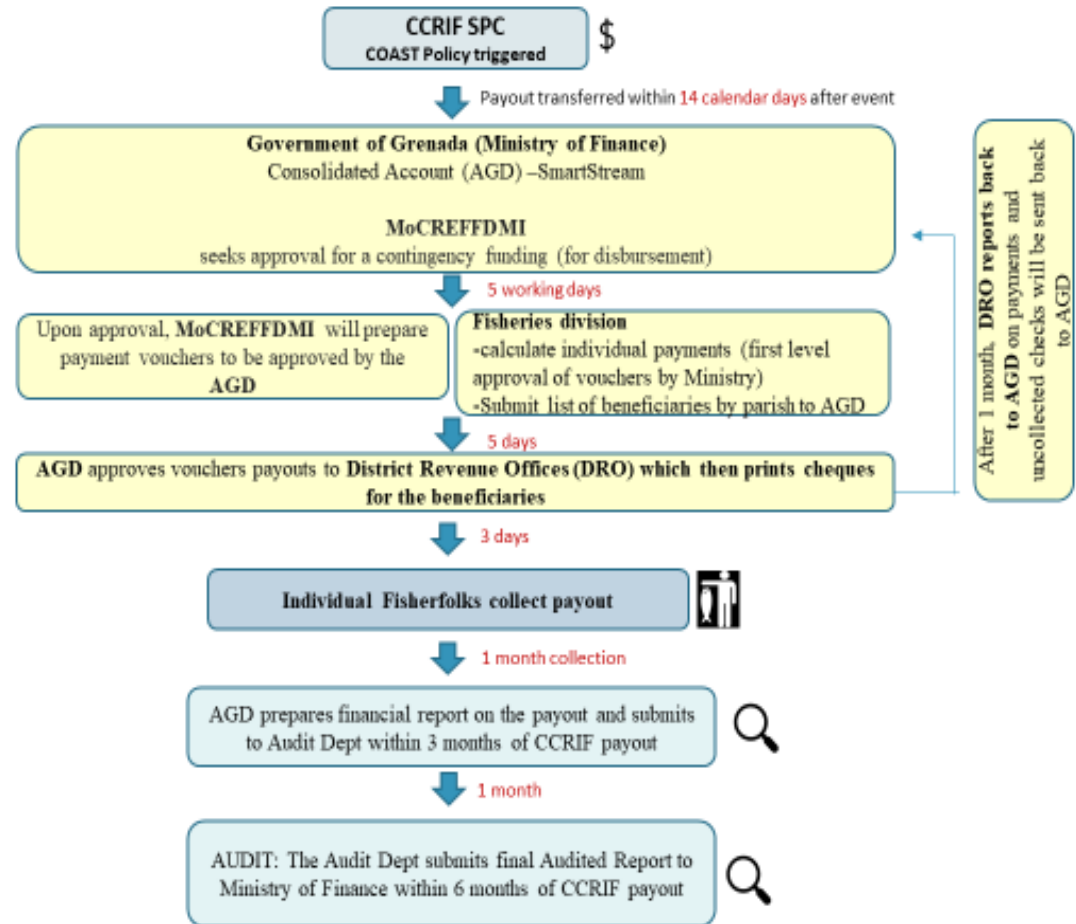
CCRIF SPC
COAST Policy triggered

$

Payout transferred within 14 calendar days after event

Government of Grenada (Ministry of Finance)
Consolidated Account (AGD) –SmartStream

MoCREFFDMI
seeks approval for a contingency funding (for disbursement)

After 1 month, DRO reports back to AGD on payments and uncollected checks will be sent back to AGD

5 working days

Upon approval, MoCREFFDMI will prepare payment vouchers to be approved by the AGD

Fisheries division
-calculate individual payments (first level approval of vouchers by Ministry)
-Submit list of beneficiaries by parish to AGD

5 days

AGD approves vouchers payouts to District Revenue Offices (DRO) which then prints cheques for the beneficiaries

3 days

Individual Fisherfolks collect payout

1 month collection

AGD prepares financial report on the payout and submits to Audit Dept within 3 months of CCRIF payout

1 month

AUDIT: The Audit Dept submits final Audited Report to Ministry of Finance within 6 months of CCRIF payout